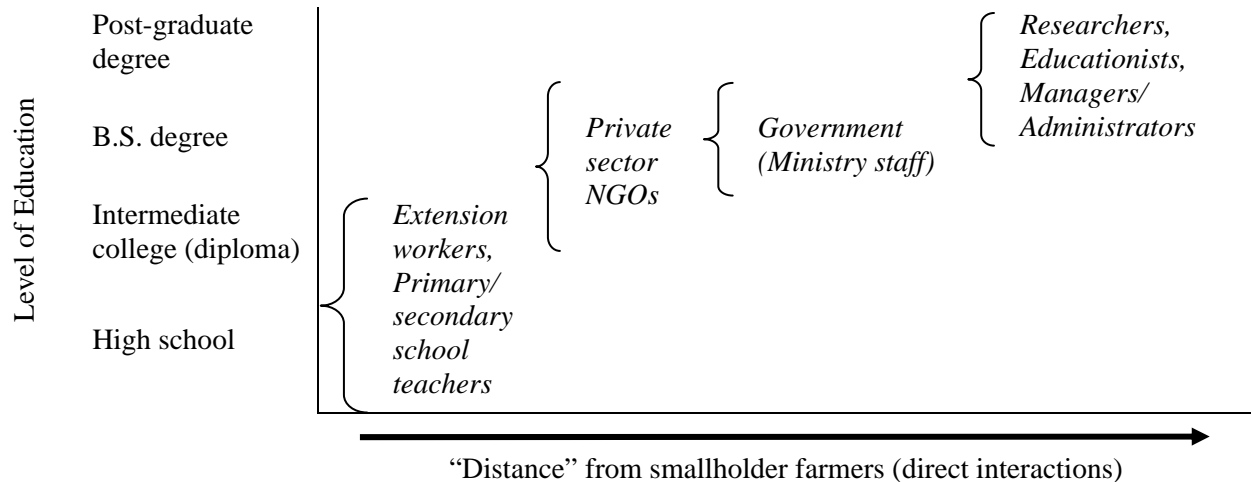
Level of Education

Post-graduate degree

B.S. degree

Intermediate college (diploma)

High school

*Extension workers, Primary/ secondary school teachers*

*Private sector NGOs*

*Government (Ministry staff)*

*Researchers, Educationists, Managers/ Administrators*

“Distance” from smallholder farmers (direct interactions)